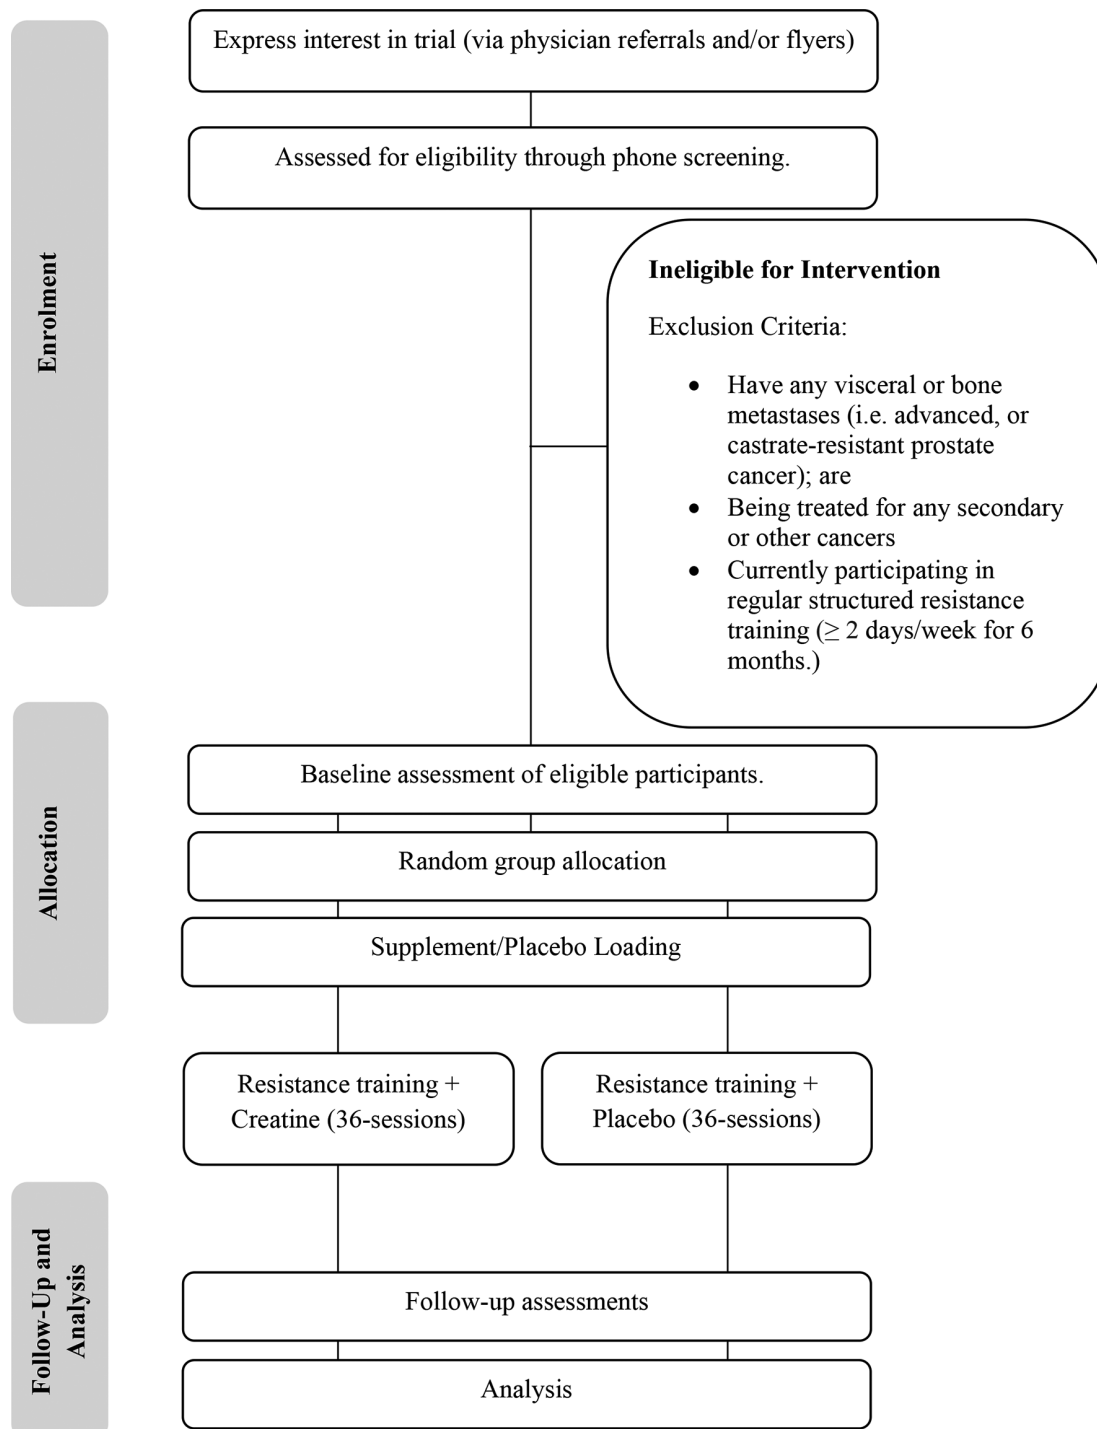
Enrolment

Express interest in trial (via physician referrals and/or flyers)

Assessed for eligibility through phone screening.

**Ineligible for Intervention**

Exclusion Criteria:

- Have any visceral or bone metastases (i.e. advanced, or castrate-resistant prostate cancer); are
- Being treated for any secondary or other cancers
- Currently participating in regular structured resistance training ($\geq$ 2 days/week for 6 months.)

Allocation

Baseline assessment of eligible participants.

Random group allocation

Supplement/Placebo Loading

Resistance training + Creatine (36-sessions)

Resistance training + Placebo (36-sessions)

Follow-Up and Analysis

Follow-up assessments

Analysis